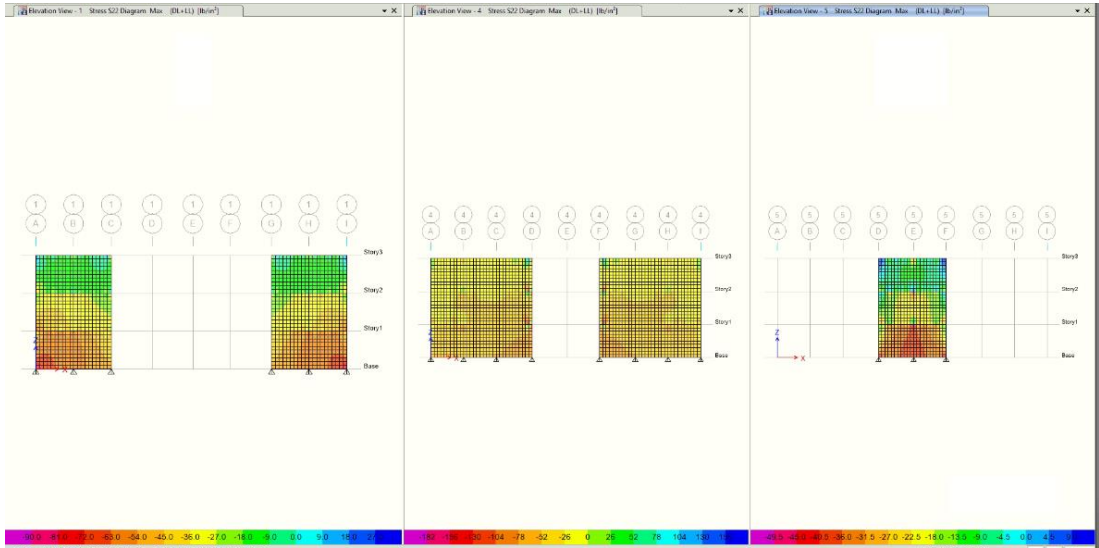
Elevation View - 1 Stress S22 Diagram Max (DL+LL) [lb/in²]

1 1 1 1 1 1 1 1 1
A B C D E F G H I

Story3
Story2
Story1
Base

-90.0 -81.0 -72.0 -63.0 -54.0 -45.0 -36.0 -27.0 -18.0 -9.0 0.0 9.0 18.0 27

Elevation View - 4 Stress S22 Diagram Max (DL+LL) [lb/in²]

4 4 4 4 4 4 4 4 4
A B C D E F G H I

Story3
Story2
Story1
Base

-182 -156 -130 -104 -78 -52 -26 0 26 52 78 104 130 1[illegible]

Elevation View - 5 Stress S22 Diagram Max (DL+LL) [lb/in²]

5 5 5 5 5 5 5 5 5
A B C D E F G H I

Story3
Story2
Story1
Base

Z
X

-49.5 -45.0 -40.5 -36.0 -31.5 -27.0 -22.5 -18.0 -13.5 -9.0 -4.5 0.0 4.5 9